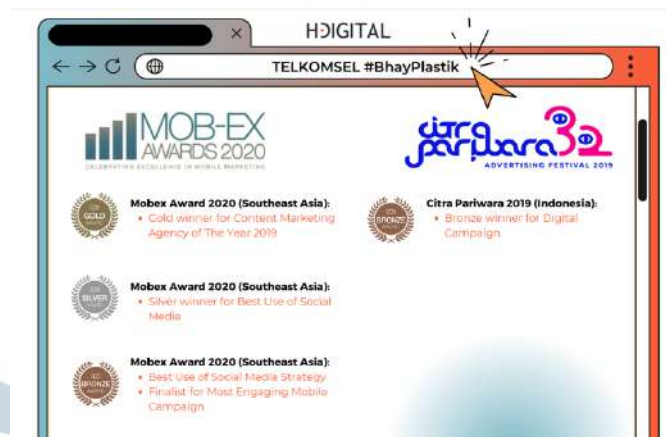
H⅃IGITAL

TELKOMSEL #BhayPlastik

MOB-EX AWARDS 2020
CELEBRATING EXCELLENCE IN MOBILE MARKETING

citra pariwara 32
ADVERTISING FESTIVAL 2019

GOLD

Mobex Award 2020 (Southeast Asia):
• Gold winner for Content Marketing Agency of The Year 2019

BRONZE

Citra Pariwara 2019 (Indonesia):
• Bronze winner for Digital Campaign

SILVER

Mobex Award 2020 (Southeast Asia):
• Silver winner for Best Use of Social Media

BRONZE

Mobex Award 2020 (Southeast Asia):
• Best Use of Social Media Strategy
• Finalist for Most Engaging Mobile Campaign